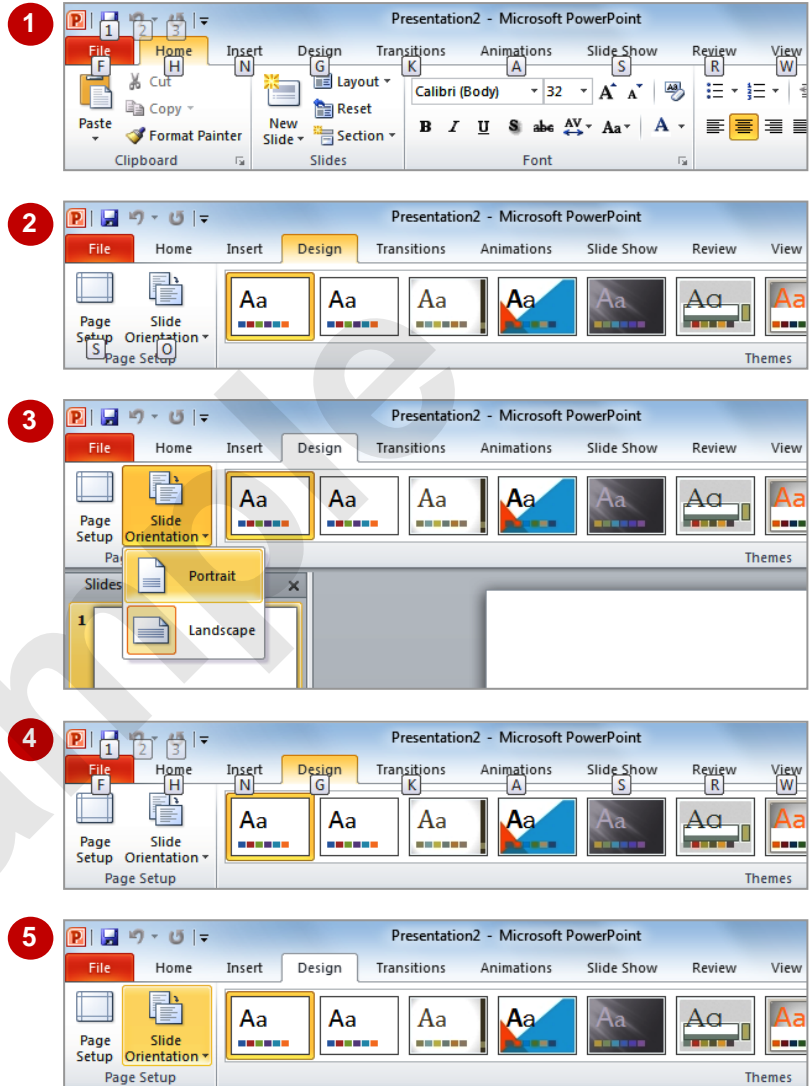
1

1 2 3 Presentation2 - Microsoft PowerPoint

File Home Insert Design Transitions Animations Slide Show Review View

F H N G K A S R W

Cut
Copy
Paste
Format Painter
Clipboard

New Slide
Layout
Reset
Section
Slides

Calibri (Body) 32
B I U S abc AV Aa A
Font

2

Presentation2 - Microsoft PowerPoint

File Home Insert Design Transitions Animations Slide Show Review View

Page Setup
S
Slide Orientation
O
Page Setup

Aa Aa Aa Aa Aa Aa Aa

Themes

3

Presentation2 - Microsoft PowerPoint

File Home Insert Design Transitions Animations Slide Show Review View

Page Setup
Slide Orientation
Pa

Aa Aa Aa Aa Aa Aa Aa

Themes

Portrait
Landscape

Slides
1

4

1 2 3 Presentation2 - Microsoft PowerPoint

File Home Insert Design Transitions Animations Slide Show Review View

F H N G K A S R W

Page Setup
Slide Orientation
Page Setup

Aa Aa Aa Aa Aa Aa Aa

Themes

5

Presentation2 - Microsoft PowerPoint

File Home Insert Design Transitions Animations Slide Show Review View

Page Setup
Slide Orientation
Page Setup

Aa Aa Aa Aa Aa Aa Aa

Themes